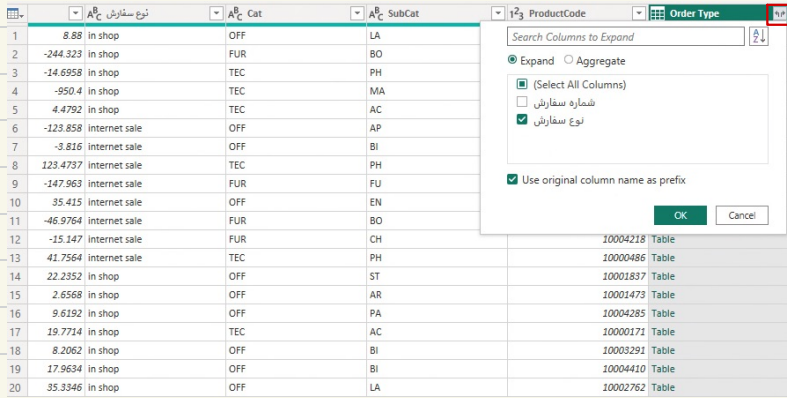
| | | نوع سفارش | Cat | SubCat | ProductCode | Order Type |
|---|---|---|---|---|---|---|
| 1 | 8.88 | in shop | OFF | LA | | |
| 2 | -244.323 | in shop | FUR | BO | | |
| 3 | -14.6958 | in shop | TEC | PH | | |
| 4 | -950.4 | in shop | TEC | MA | | |
| 5 | 4.4792 | in shop | TEC | AC | | |
| 6 | -123.858 | internet sale | OFF | AP | | |
| 7 | -3.816 | internet sale | OFF | BI | | |
| 8 | 123.4737 | internet sale | TEC | PH | | |
| 9 | -147.963 | internet sale | FUR | FU | | |
| 10 | 35.415 | internet sale | OFF | EN | | |
| 11 | -46.9764 | internet sale | FUR | BO | | |
| 12 | -15.147 | internet sale | FUR | CH | 10004218 | Table |
| 13 | 41.7564 | internet sale | TEC | PH | 10000486 | Table |
| 14 | 22.2352 | in shop | OFF | ST | 10001837 | Table |
| 15 | 2.6568 | in shop | OFF | AR | 10001473 | Table |
| 16 | 9.6192 | in shop | OFF | PA | 10004285 | Table |
| 17 | 19.7714 | in shop | TEC | AC | 10000171 | Table |
| 18 | 8.2062 | in shop | OFF | BI | 10003291 | Table |
| 19 | 17.9634 | in shop | OFF | BI | 10004410 | Table |
| 20 | 35.3346 | in shop | OFF | LA | 10002762 | Table |

Search Columns to Expand

Expand Aggregate

(Select All Columns)
شماره سفارش
نوع سفارش

Use original column name as prefix

OK Cancel